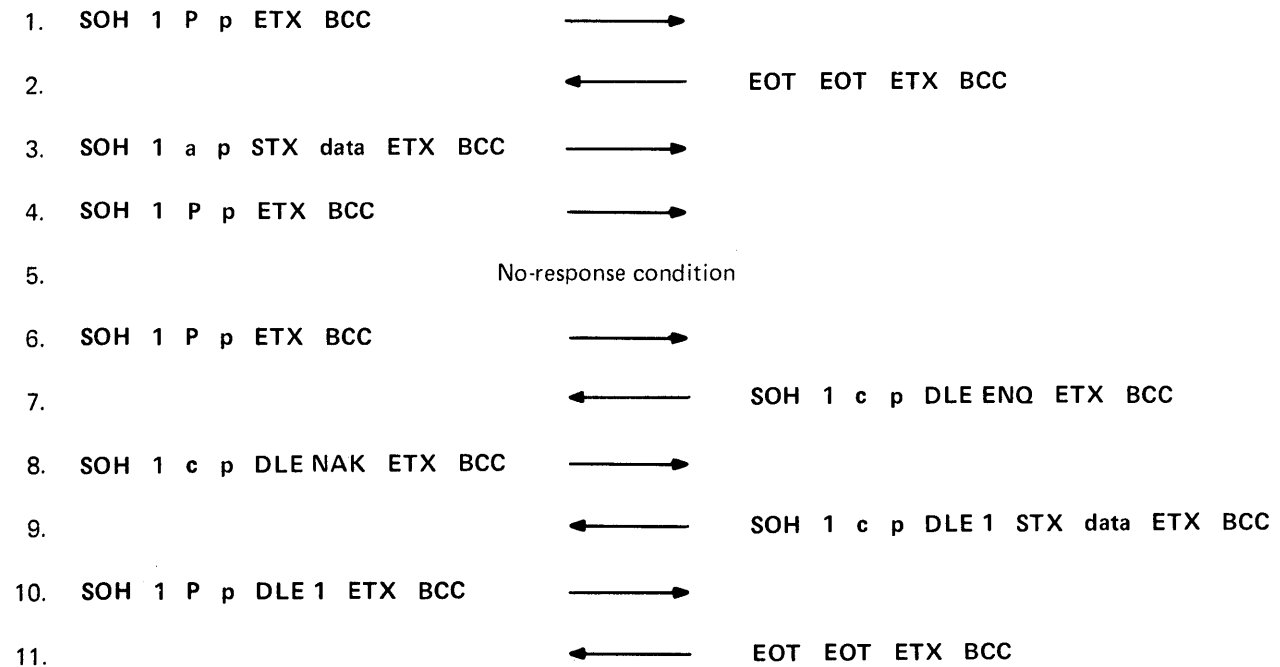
1. SOH 1 P p ETX BCC

2. EOT EOT ETX BCC

3. SOH 1 a p STX data ETX BCC

4. SOH 1 P p ETX BCC

5. No-response condition

6. SOH 1 P p ETX BCC

7. SOH 1 c p DLE ENQ ETX BCC

8. SOH 1 c p DLE NAK ETX BCC

9. SOH 1 c p DLE 1 STX data ETX BCC

10. SOH 1 P p DLE 1 ETX BCC

11. EOT EOT ETX BCC